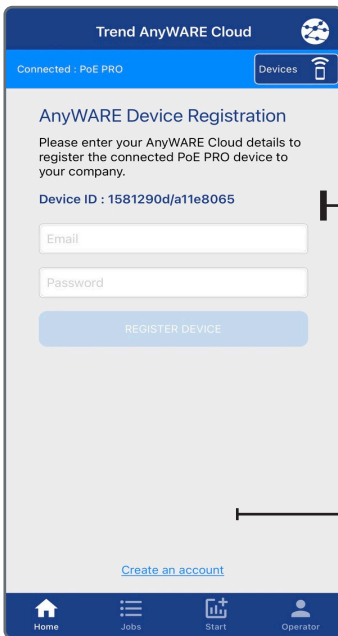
Trend AnyWARE Cloud

Connected : PoE PRO

Devices

AnyWARE Device Registration

Please enter your AnyWARE Cloud details to register the connected PoE PRO device to your company.

Device ID : 1581290d/a11e8065

Email

Password

REGISTER DEVICE

Create an account

Home Jobs Start Operator